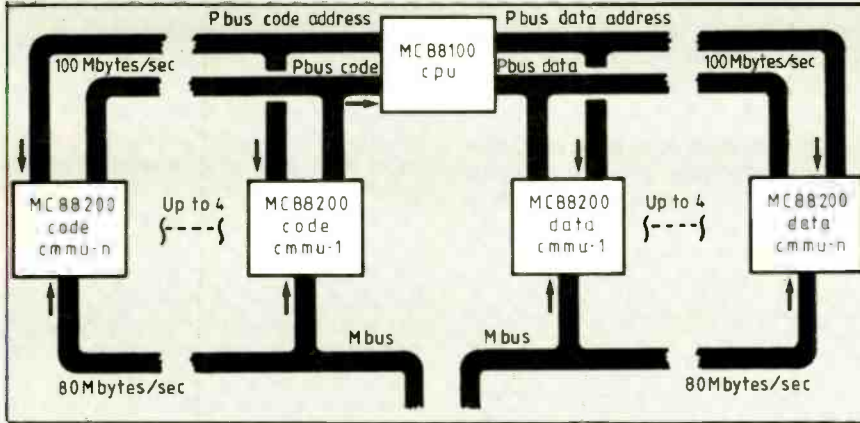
P bus code address
P bus data address
MC 88100
cpu
100 Mbytes/sec
Pbus code
Pbus data
100 Mbytes/sec
MC 88200
code
cmmu-n
Up to 4
MC 88200
code
cmmu-1
MC 88200
data
cmmu-1
Up to 4
MC 88200
data
cmmu-n
M bus
M bus
80 Mbytes/sec
80 Mbytes/sec